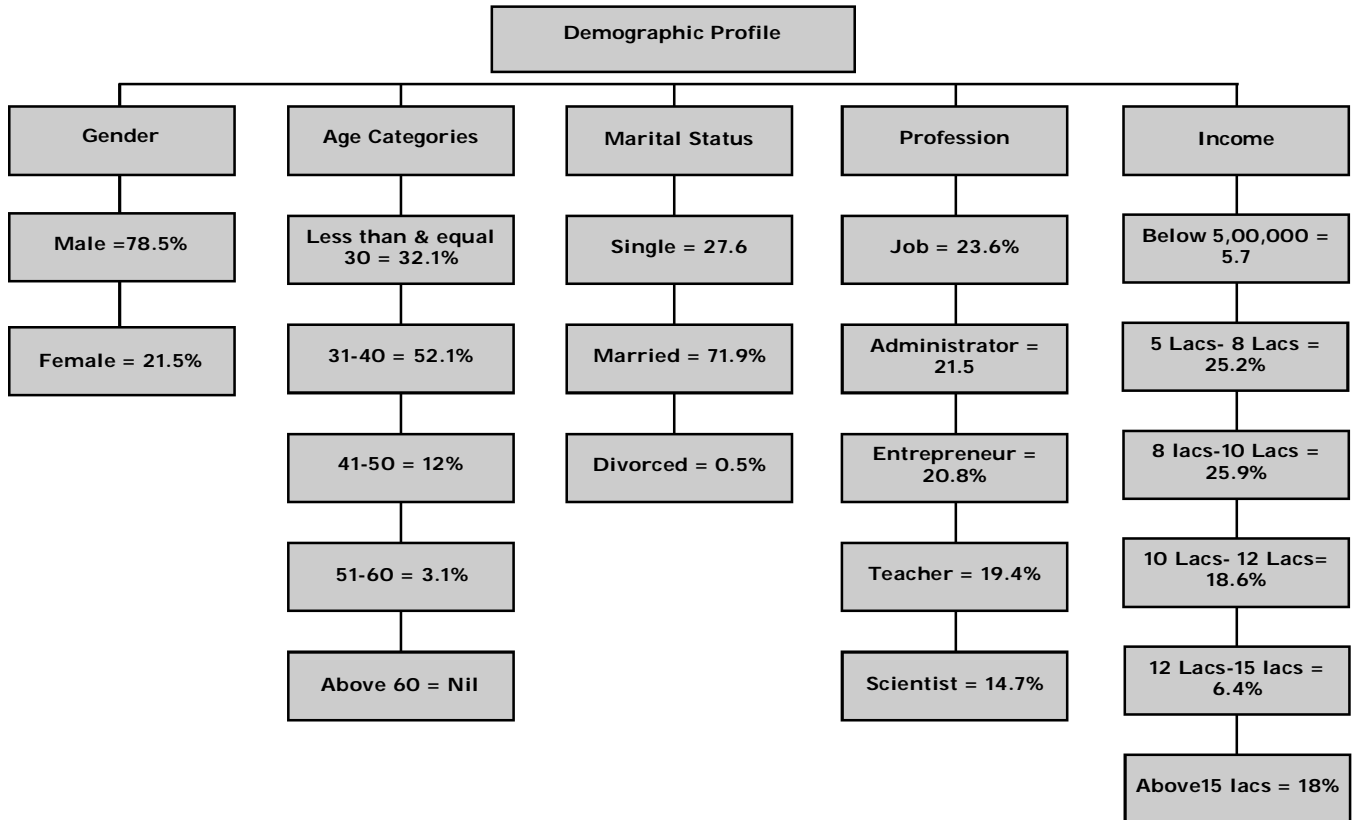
Demographic Profile

Gender

Male =78.5%

Female = 21.5%

Age Categories

Less than & equal 30 = 32.1%

31-40 = 52.1%

41-50 = 12%

51-60 = 3.1%

Above 60 = Nil

Marital Status

Single = 27.6

Married = 71.9%

Divorced = 0.5%

Profession

Job = 23.6%

Administrator = 21.5

Entrepreneur = 20.8%

Teacher = 19.4%

Scientist = 14.7%

Income

Below 5,00,000 = 5.7

5 Lacs- 8 Lacs = 25.2%

8 lacs-10 Lacs = 25.9%

10 Lacs- 12 Lacs= 18.6%

12 Lacs-15 lacs = 6.4%

Above15 lacs = 18%